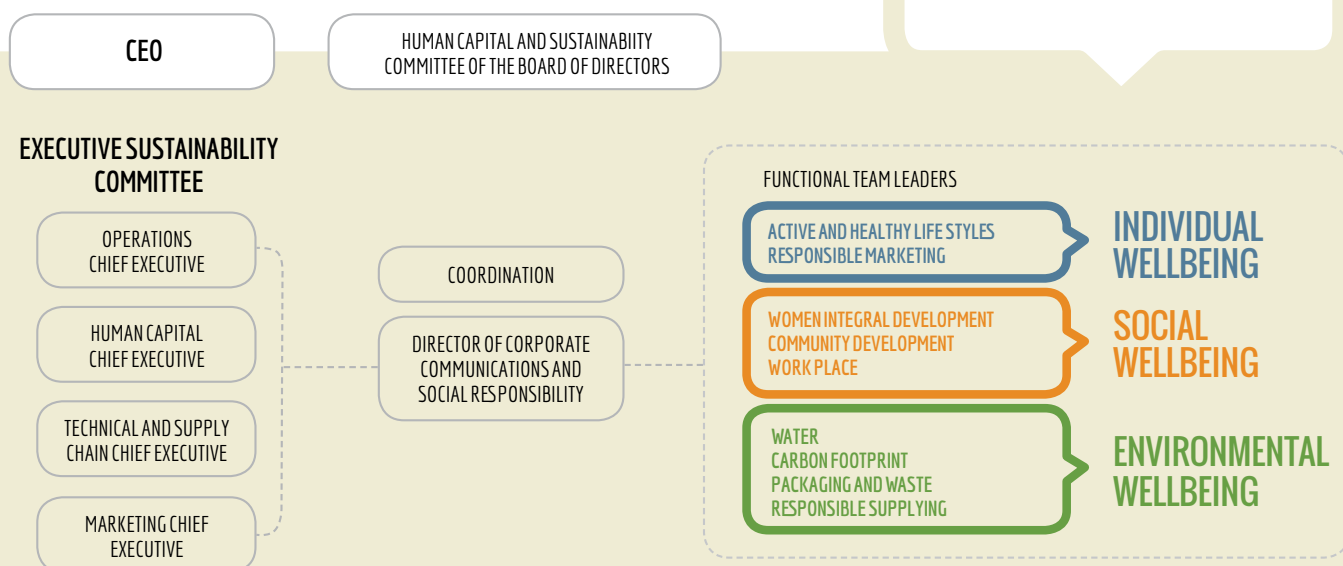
CEO

HUMAN CAPITAL AND SUSTAINABIITY COMMITTEE OF THE BOARD OF DIRECTORS

EXECUTIVE SUSTAINABILITY COMMITTEE

OPERATIONS CHIEF EXECUTIVE

HUMAN CAPITAL CHIEF EXECUTIVE

TECHNICAL AND SUPPLY CHAIN CHIEF EXECUTIVE

MARKETING CHIEF EXECUTIVE

COORDINATION

DIRECTOR OF CORPORATE COMMUNICATIONS AND SOCIAL RESPONSIBILITY

FUNCTIONAL TEAM LEADERS

ACTIVE AND HEALTHY LIFE STYLES
RESPONSIBLE MARKETING

INDIVIDUAL WELLBEING

WOMEN INTEGRAL DEVELOPMENT
COMMUNITY DEVELOPMENT
WORK PLACE

SOCIAL WELLBEING

WATER
CARBON FOOTPRINT
PACKAGING AND WASTE
RESPONSIBLE SUPPLYING

ENVIRONMENTAL WELLBEING